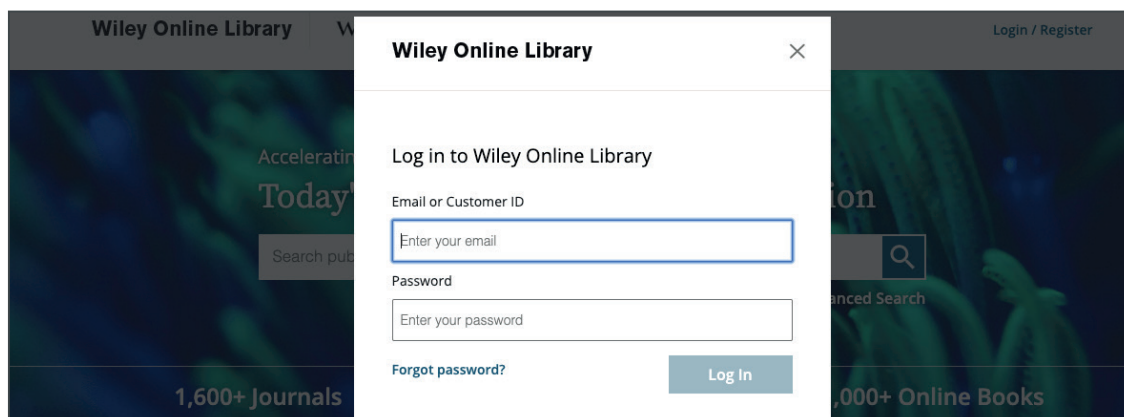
Wiley Online Library W

Login / Register

Acceleratin

Today'

ion

Search pub

anced Search

1,600+ Journals

,000+ Online Books

Wiley Online Library

×

Log in to Wiley Online Library

Email or Customer ID

Enter your email

Password

Enter your password

Forgot password?

Log In